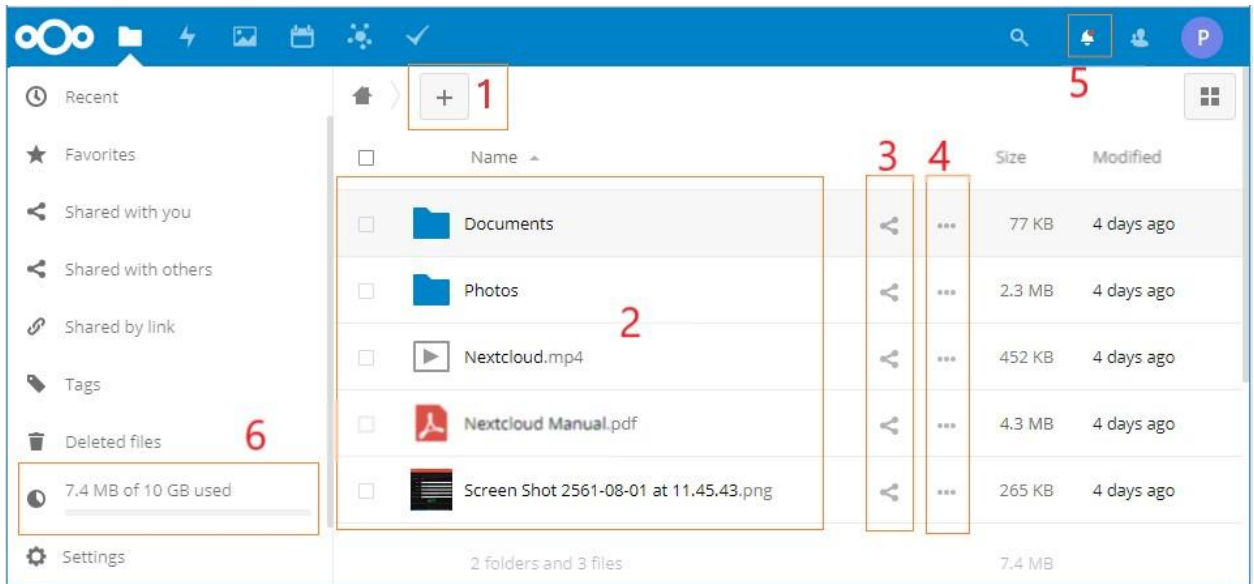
P

Recent

Favorites

Shared with you

Shared with others

Shared by link

Tags

Deleted files

6

7.4 MB of 10 GB used

Settings

+ 1

5

Name

3

4

Size

Modified

Documents

77 KB

4 days ago

Photos

2.3 MB

4 days ago

2

Nextcloud.mp4

452 KB

4 days ago

Nextcloud Manual.pdf

4.3 MB

4 days ago

Screen Shot 2561-08-01 at 11.45.43.png

265 KB

4 days ago

2 folders and 3 files

7.4 MB